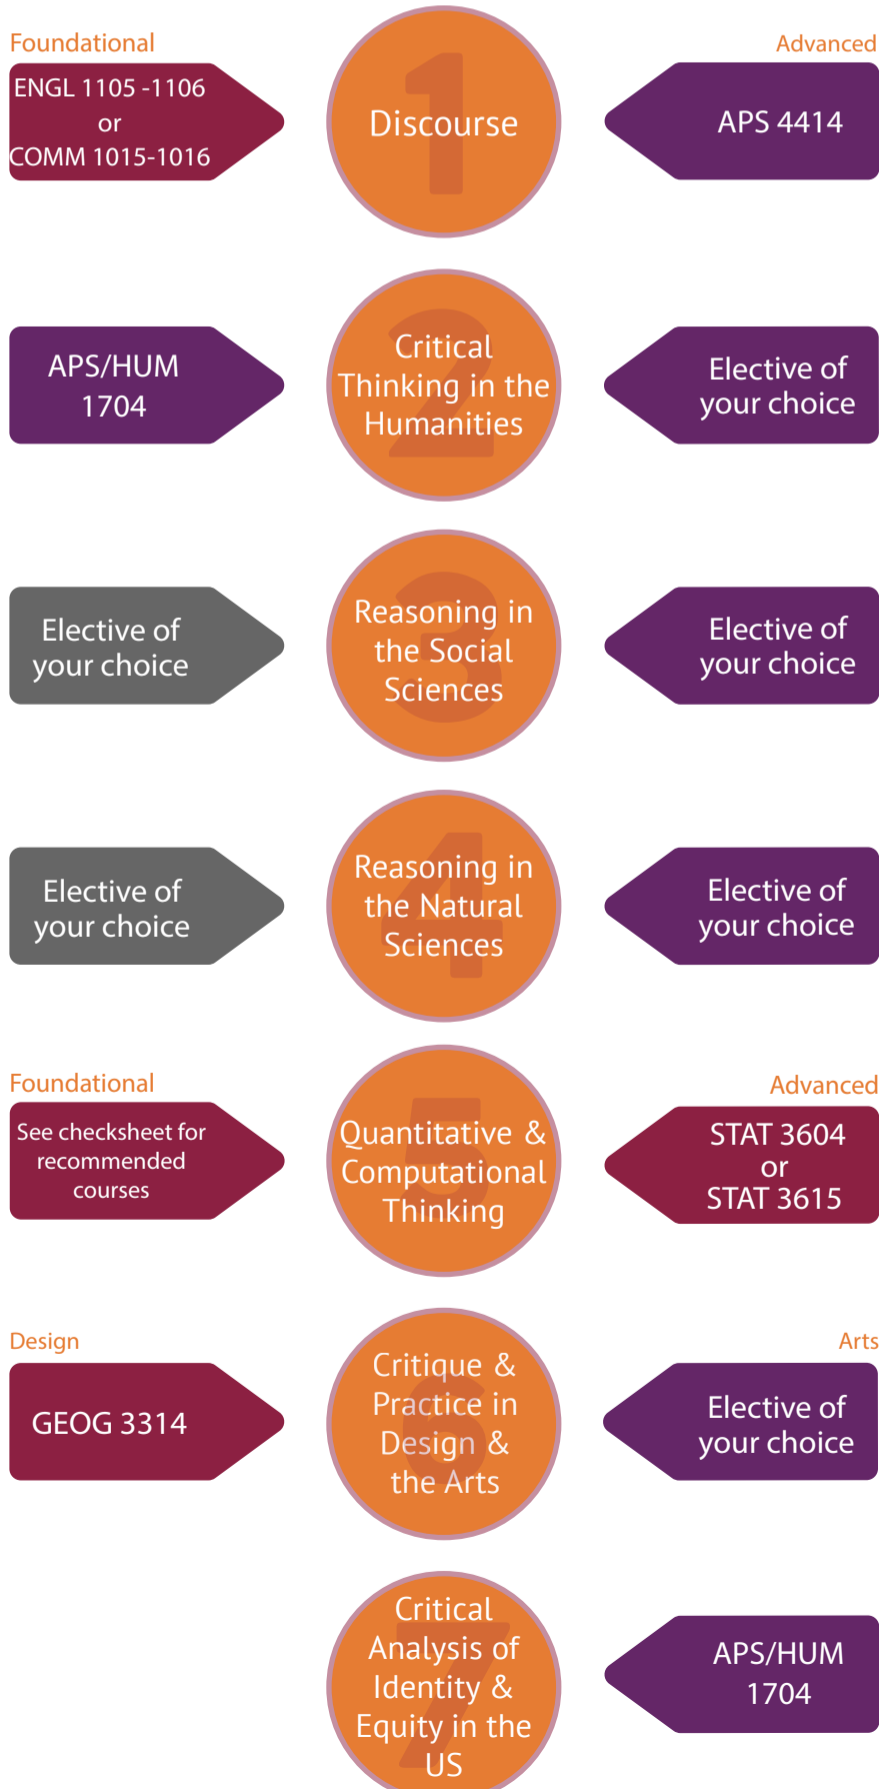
Foundational

ENGL 1105 -1106 or COMM 1015-1016

1 Discourse

Advanced

APS 4414

APS/HUM 1704

2 Critical Thinking in the Humanities

Elective of your choice

Elective of your choice

3 Reasoning in the Social Sciences

Elective of your choice

Elective of your choice

4 Reasoning in the Natural Sciences

Elective of your choice

Foundational

See checksheet for recommended courses

5 Quantitative & Computational Thinking

Advanced

STAT 3604 or STAT 3615

Design

GEOG 3314

6 Critique & Practice in Design & the Arts

Arts

Elective of your choice

7 Critical Analysis of Identity & Equity in the US

APS/HUM 1704